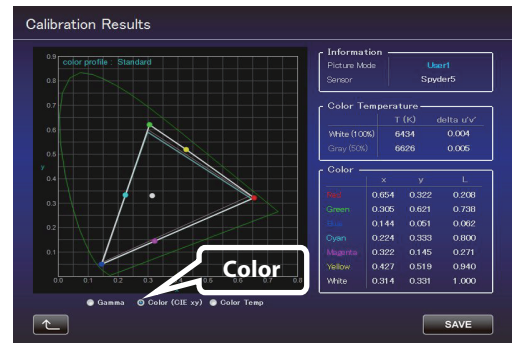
Calibration Results

color profile : Standard

0.9
0.8
0.7
0.6
0.5
0.4
0.3
0.2
0.1
0.0

y

0.0 0.1 0.2 0.3 0.4 0.5 0.6 0.7 0.8

x

Color

Gamma
Color (CIE xy)
Color Temp

Information

Picture Mode User1
Sensor Spyder5

Color Temperature

| | T (K) | delta u'v' |
|---|---|---|
| White (100%) | 6434 | 0.004 |
| Gray (50%) | 6626 | 0.005 |

Color

| | x | y | L |
|---|---|---|---|
| Red | 0.654 | 0.322 | 0.208 |
| Green | 0.305 | 0.621 | 0.738 |
| Blue | 0.144 | 0.051 | 0.062 |
| Cyan | 0.224 | 0.333 | 0.800 |
| Magenta | 0.322 | 0.145 | 0.271 |
| Yellow | 0.427 | 0.519 | 0.940 |
| White | 0.314 | 0.331 | 1.000 |

SAVE